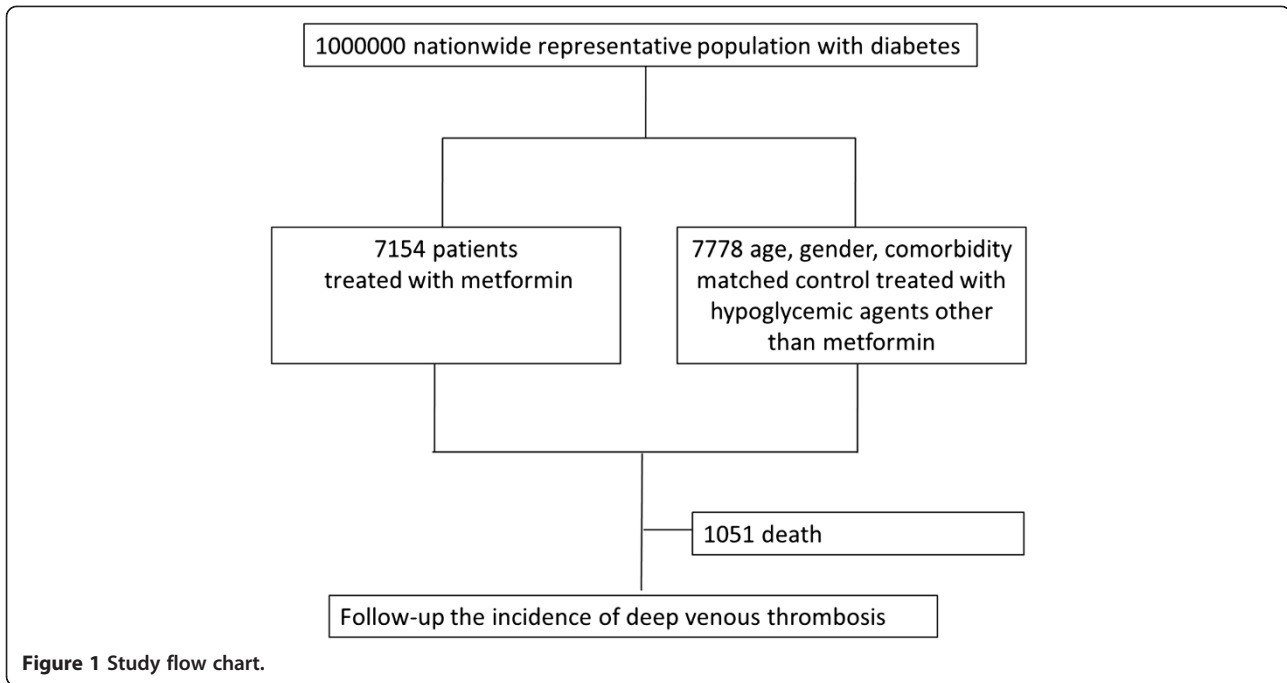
1000000 nationwide representative population with diabetes

7154 patients treated with metformin

7778 age, gender, comorbidity matched control treated with hypoglycemic agents other than metformin

1051 death

Follow-up the incidence of deep venous thrombosis

**Figure 1** Study flow chart.